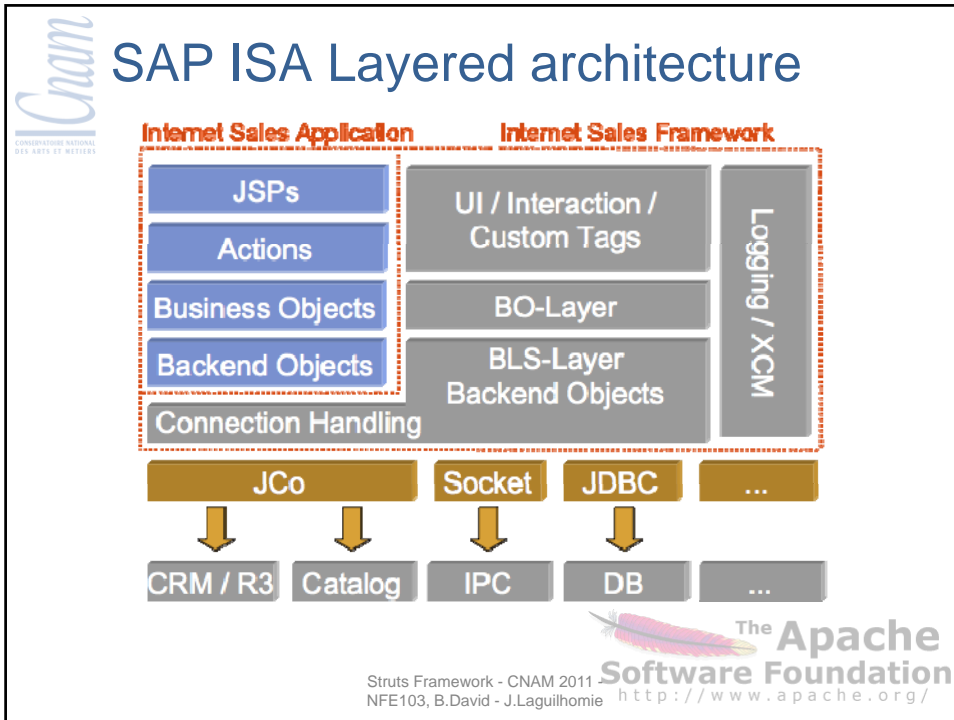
Cnam
CONSERVATOIRE NATIONAL DES ARTS ET METIERS

SAP ISA Layered architecture

Internet Sales Application
Internet Sales Framework

JSPs
Actions
Business Objects
Backend Objects
UI / Interaction / Custom Tags
BO-Layer
BLS-Layer Backend Objects
Logging / XCM
Connection Handling

JCo
Socket
JDBC
...

CRM / R3
Catalog
IPC
DB
...

The Apache Software Foundation
http://www.apache.org/

Struts Framework - CNAM 2011 - NFE103, B.David - J.Laguilhomie